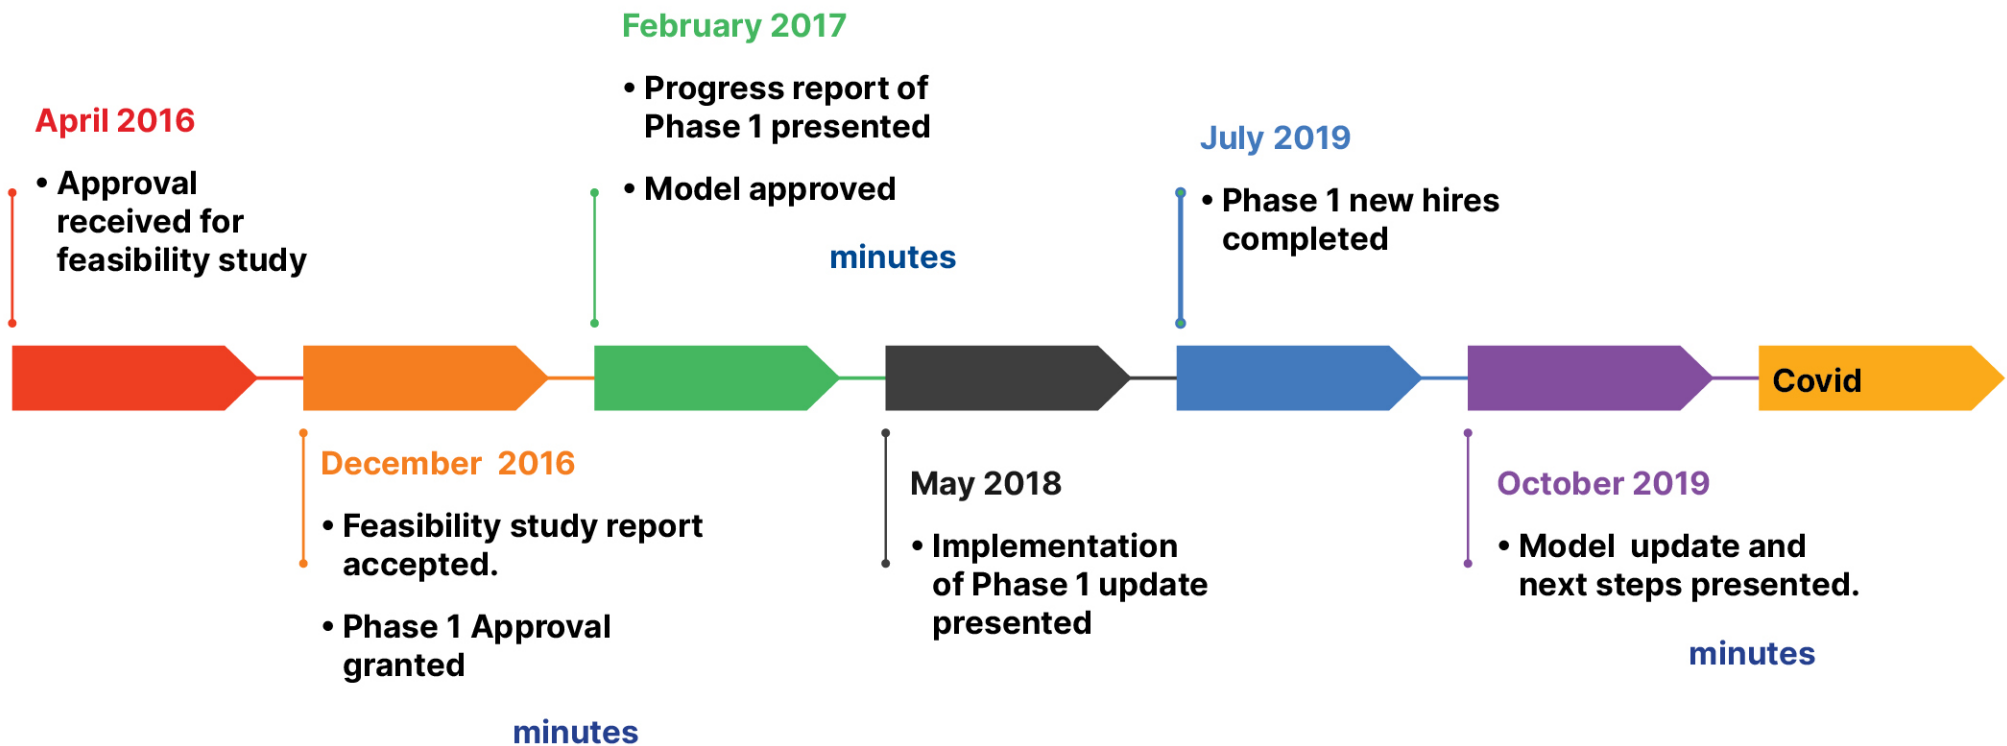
April 2016

• Approval received for feasibility study

February 2017

• Progress report of Phase 1 presented

• Model approved

minutes

July 2019

• Phase 1 new hires completed

Covid

December 2016

• Feasibility study report accepted.

• Phase 1 Approval granted

minutes

May 2018

• Implementation of Phase 1 update presented

October 2019

• Model update and next steps presented.

minutes